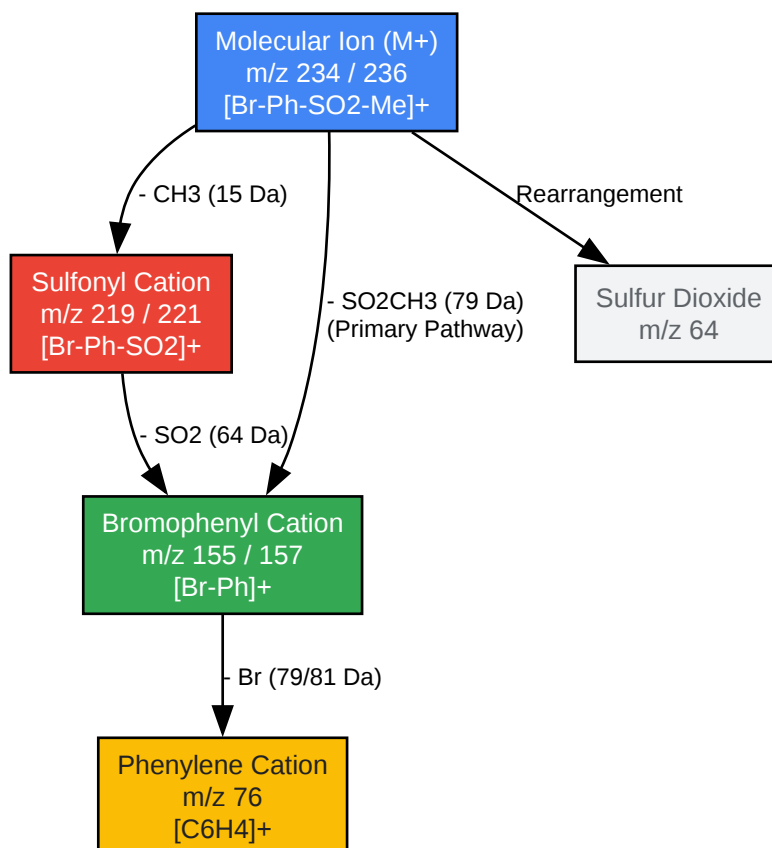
Molecular Ion (M+)
m/z 234 / 236
[Br-Ph-SO2-Me]+

- CH3 (15 Da)

Rearrangement

Sulfonyl Cation
m/z 219 / 221
[Br-Ph-SO2]+

- SO2CH3 (79 Da)
(Primary Pathway)

Sulfur Dioxide
m/z 64

- SO2 (64 Da)

Bromophenyl Cation
m/z 155 / 157
[Br-Ph]+

- Br (79/81 Da)

Phenylene Cation
m/z 76
[C6H4]+